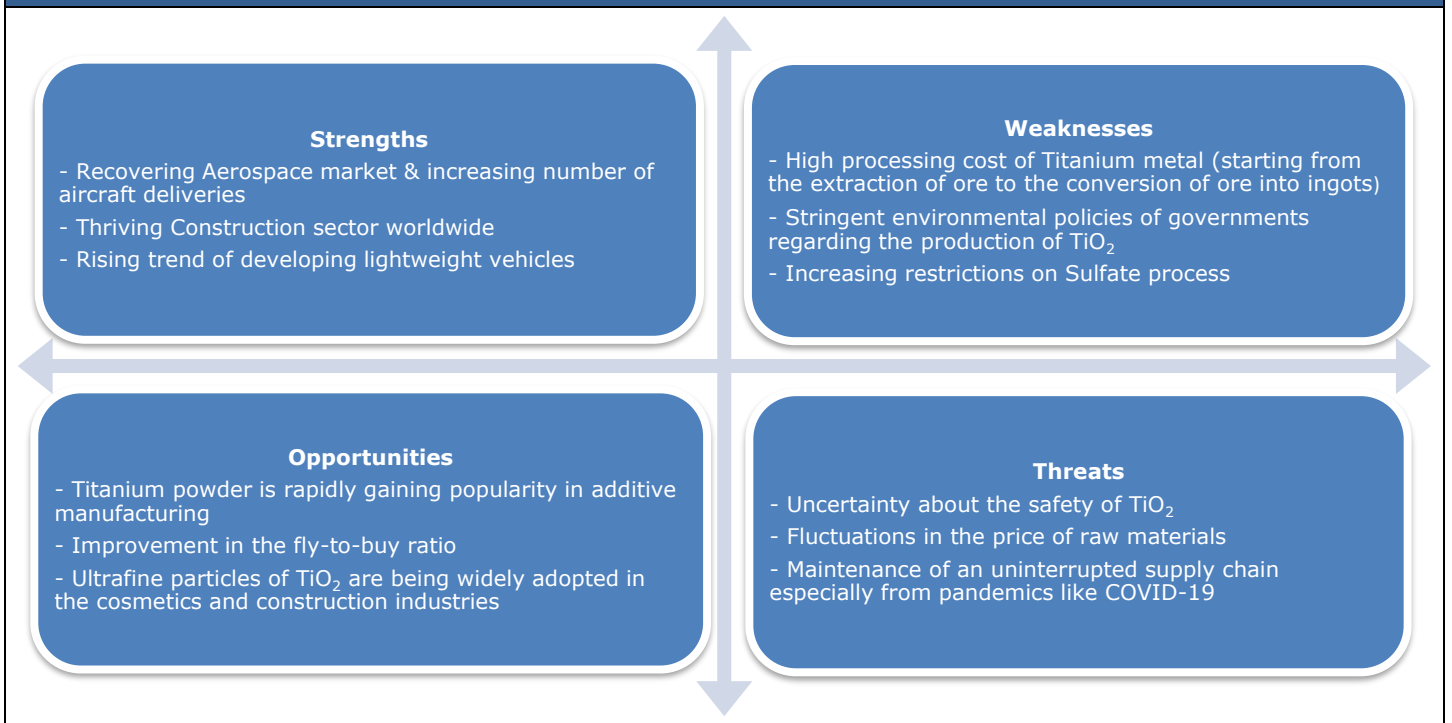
Strengths

- Recovering Aerospace market & increasing number of aircraft deliveries

- Thriving Construction sector worldwide

- Rising trend of developing lightweight vehicles

Weaknesses

- High processing cost of Titanium metal (starting from the extraction of ore to the conversion of ore into ingots)

- Stringent environmental policies of governments regarding the production of $TiO_2$

- Increasing restrictions on Sulfate process

Opportunities

- Titanium powder is rapidly gaining popularity in additive manufacturing

- Improvement in the fly-to-buy ratio

- Ultrafine particles of $TiO_2$ are being widely adopted in the cosmetics and construction industries

Threats

- Uncertainty about the safety of $TiO_2$

- Fluctuations in the price of raw materials

- Maintenance of an uninterrupted supply chain especially from pandemics like COVID-19